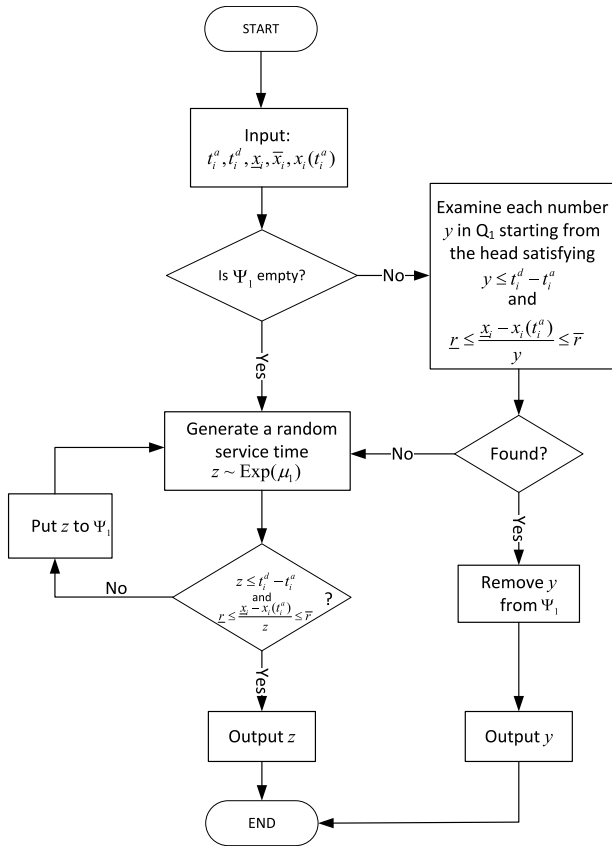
START

Input:
$t_i^a, t_i^d, \underline{x}_i, \overline{x}_i, x_i(t_i^a)$

Is $\Psi_1$ empty?

No

Examine each number $y$ in Q$_1$ starting from the head satisfying $y \le t_i^d - t_i^a$ and $\underline{r} \le \frac{\underline{x}_i - x_i(t_i^a)}{y} \le \overline{r}$

Yes

Generate a random service time $z \sim \text{Exp}(\mu_1)$

No

Found?

Put $z$ to $\Psi_1$

No

$z \le t_i^d - t_i^a$ and $\underline{r} \le \frac{\underline{x}_i - x_i(t_i^a)}{z} \le \overline{r}$ ?

Yes

Remove $y$ from $\Psi_1$

Yes

Output $z$

Output $y$

END